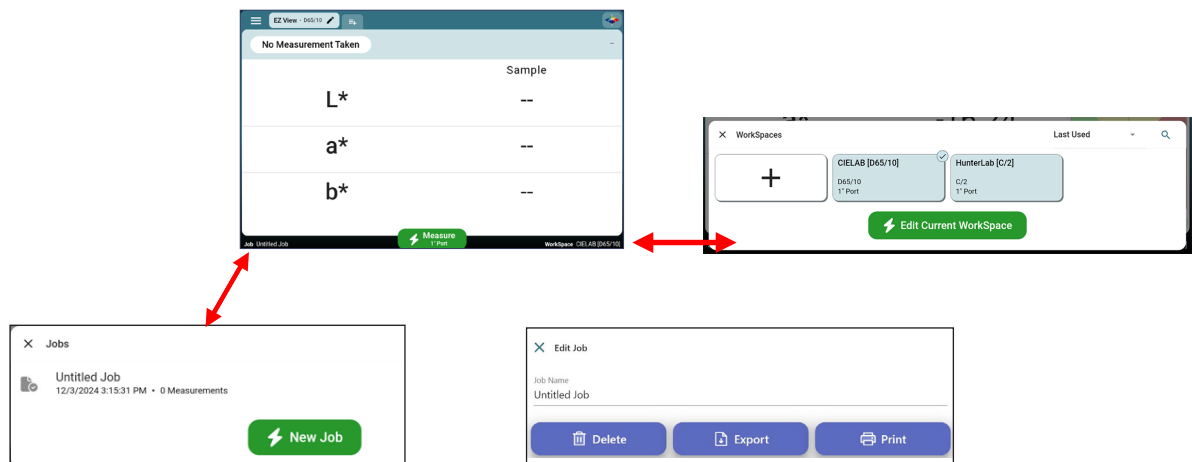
EZ View - D65/10

No Measurement Taken

Sample

L* --

a* --

b* --

Job Untitled Job

Measure
1" Port

WorkSpace CIELAB [D65/10]

WorkSpaces

Last Used

+

CIELAB [D65/10]
D65/10
1" Port

HunterLab [C/2]
C/2
1" Port

Edit Current WorkSpace

Jobs

Untitled Job
12/3/2024 3:15:31 PM • 0 Measurements

New Job

Edit Job

Job Name
Untitled Job

Delete

Export

Print